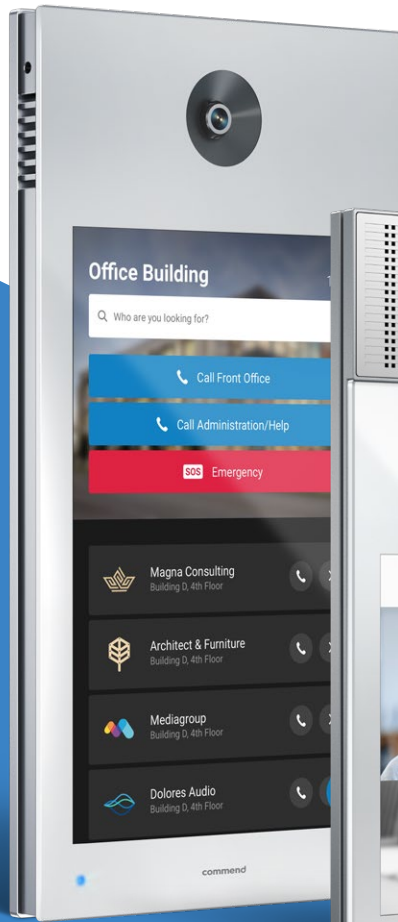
Office Building

Who are you looking for?

Call Front Office

Call Administration/Help

SOS Emergency

Magna Consulting
Building D, 4th Floor

Architect & Furniture
Building D, 4th Floor

Mediagroup
Building D, 4th Floor

Dolores Audio
Building D, 4th Floor

commend